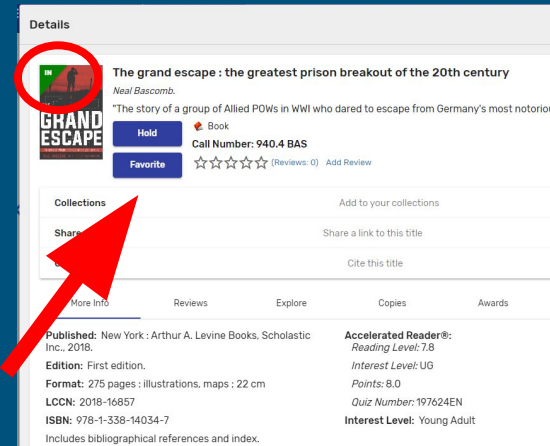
Details

IN

GRAND ESCAPE

The grand escape : the greatest prison breakout of the 20th century

Neal Bascomb.

"The story of a group of Allied POWs in WWI who dared to escape from Germany's most notoriou

Hold

Favorite

Book

Call Number: 940.4 BAS

(Reviews: 0) Add Review

Collections Add to your collections

Share Share a link to this title

Cite this title

More Info Reviews Explore Copies Awards

Published: New York : Arthur A. Levine Books, Scholastic Inc., 2018.

Edition: First edition.

Format: 275 pages : illustrations, maps ; 22 cm

LCCN: 2018-16857

ISBN: 978-1-338-14034-7

Includes bibliographical references and index.

Accelerated Reader®:

Reading Level: 7.8

Interest Level: UG

Points: 8.0

Quiz Number: 197624EN

Interest Level: Young Adult